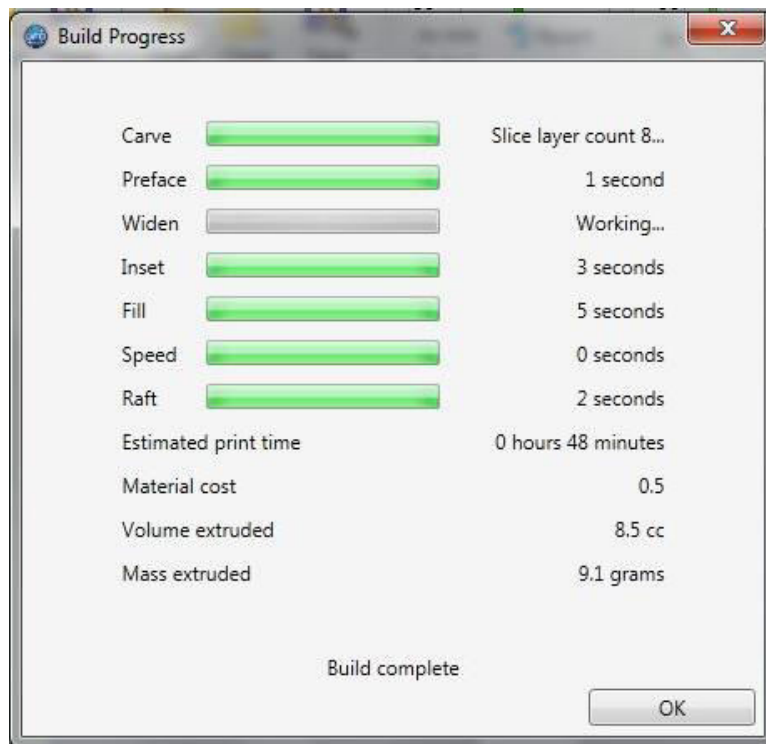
Build Progress

| | |
|---|---|
| Carve | Slice layer count 8... |
| Preface | 1 second |
| Widen | Working... |
| Inset | 3 seconds |
| Fill | 5 seconds |
| Speed | 0 seconds |
| Raft | 2 seconds |
| Estimated print time | 0 hours 48 minutes |
| Material cost | 0.5 |
| Volume extruded | 8.5 cc |
| Mass extruded | 9.1 grams |

Build complete

OK